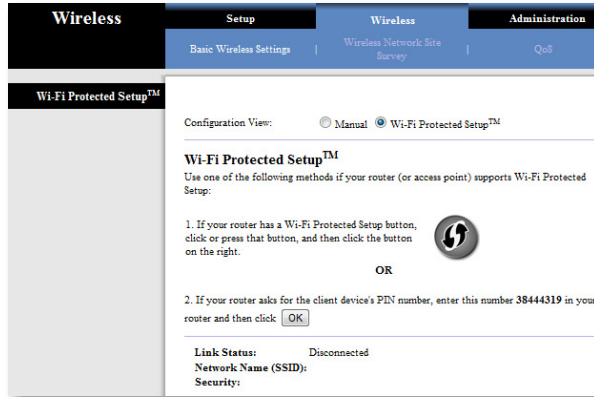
Wireless

Setup | Wireless | Administration

Basic Wireless Settings | Wireless Network Site Survey | QoS

Wi-Fi Protected Setup$^{TM}$

Configuration View: Manual Wi-Fi Protected Setup$^{TM}$

Wi-Fi Protected Setup$^{TM}$

Use one of the following methods if your router (or access point) supports Wi-Fi Protected Setup:

1. If your router has a Wi-Fi Protected Setup button, click or press that button, and then click the button on the right.

OR

2. If your router asks for the client device's PIN number, enter this number 38444319 in your router and then click OK

Link Status: Disconnected
Network Name (SSID):
Security: